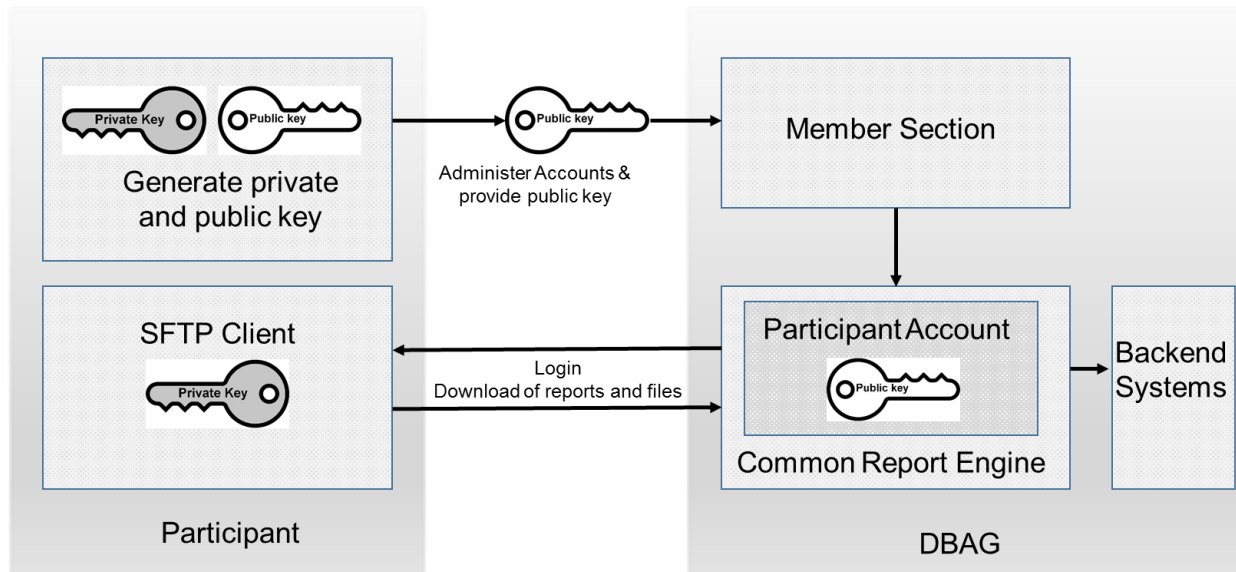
Private Key

Public key

Generate private and public key

Public key

Administer Accounts & provide public key

Member Section

SFTP Client

Private Key

Login
Download of reports and files

Participant Account

Public key

Common Report Engine

Backend Systems

Participant

DBAG